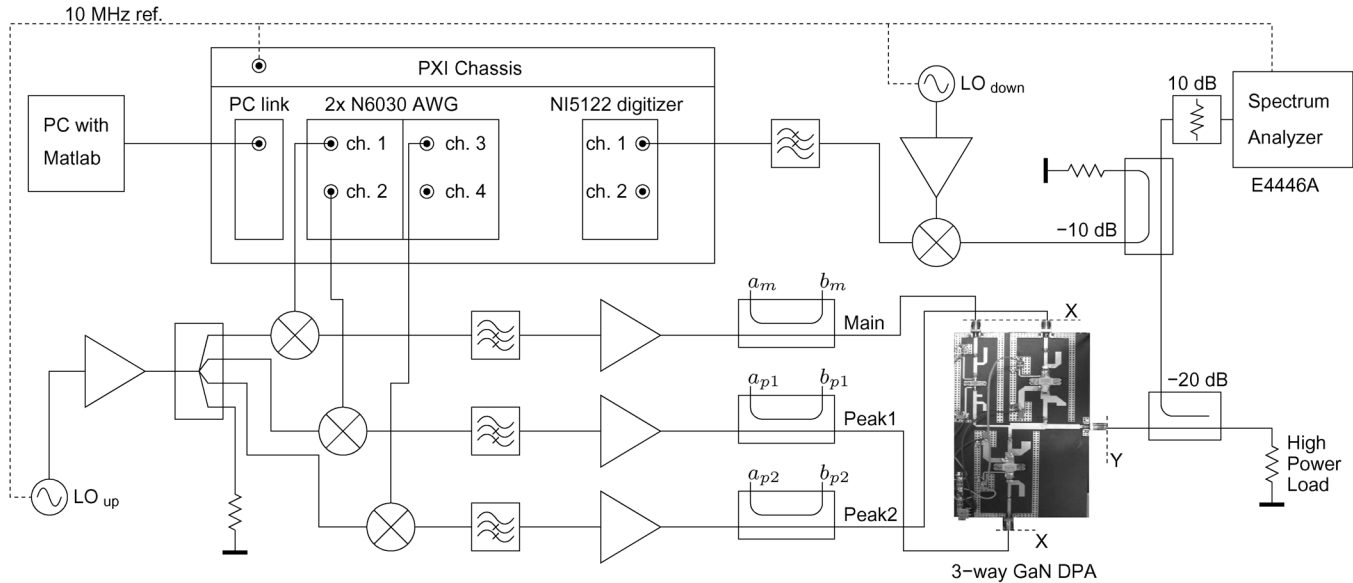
10 MHz ref.

PXI Chassis

PC with Matlab

PC link

2x N6030 AWG

ch. 1

ch. 2

ch. 3

ch. 4

NI5122 digitizer

ch. 1

ch. 2

LO down

10 dB

Spectrum Analyzer

E4446A

−10 dB

$a_m$ $b_m$

Main

X

$a_{p1}$ $b_{p1}$

Peak1

−20 dB

Y

High Power Load

$a_{p2}$ $b_{p2}$

Peak2

X

LO up

3−way GaN DPA